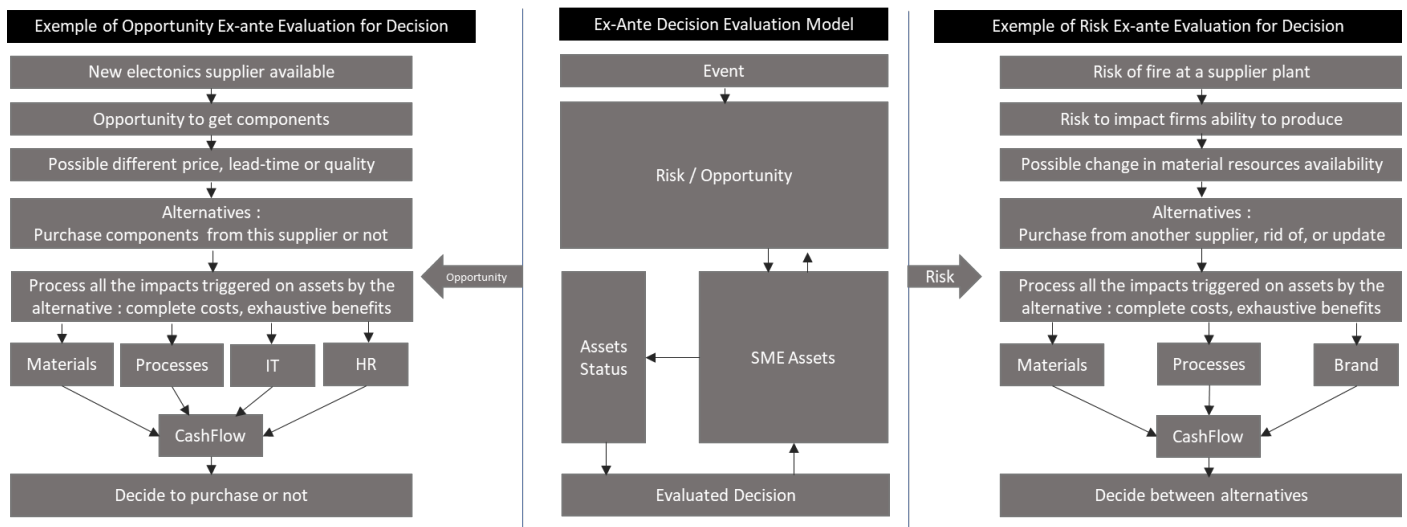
Exemple of Opportunity Ex-ante Evaluation for Decision

New electonics supplier available

Opportunity to get components

Possible different price, lead-time or quality

Alternatives :
Purchase components from this supplier or not

Process all the impacts triggered on assets by the alternative : complete costs, exhaustive benefits

Materials

Processes

IT

HR

CashFlow

Decide to purchase or not

Opportunity

Ex-Ante Decision Evaluation Model

Event

Risk / Opportunity

Assets Status

SME Assets

Evaluated Decision

Risk

Exemple of Risk Ex-ante Evaluation for Decision

Risk of fire at a supplier plant

Risk to impact firms ability to produce

Possible change in material resources availability

Alternatives :
Purchase from another supplier, rid of, or update

Process all the impacts triggered on assets by the alternative : complete costs, exhaustive benefits

Materials

Processes

Brand

CashFlow

Decide between alternatives